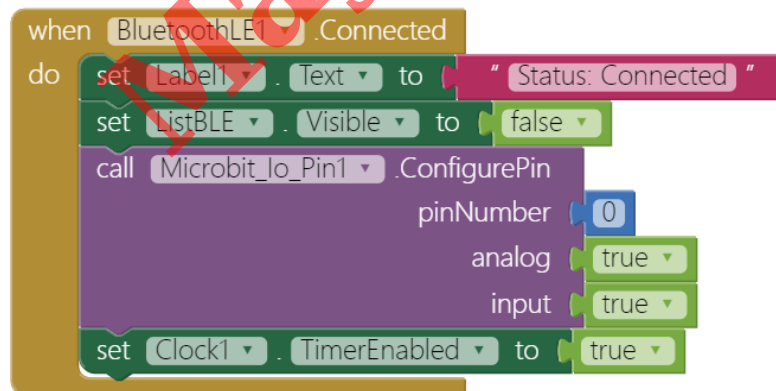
when BluetoothLE1 .Connected
do set Label1 . Text to " Status: Connected "
set ListBLE . Visible to false
call Microbit_Io_Pin1 .ConfigurePin
pinNumber 0
analog true
input true
set Clock1 . TimerEnabled to true